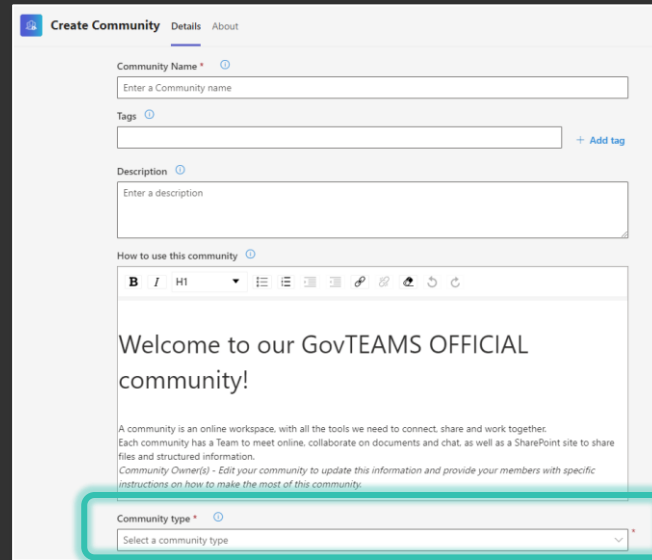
Create Community Details About

Community Name *

Enter a Community name

Tags

+ Add tag

Description

Enter a description

How to use this community

B I H1

Welcome to our GovTEAMS OFFICIAL community!

A community is an online workspace, with all the tools we need to connect, share and work together.
Each community has a Team to meet online, collaborate on documents and chat, as well as a SharePoint site to share files and structured information.
*Community Owner(s) - Edit your community to update this information and provide your members with specific instructions on how to make the most of this community.*

Community type *

Select a community type